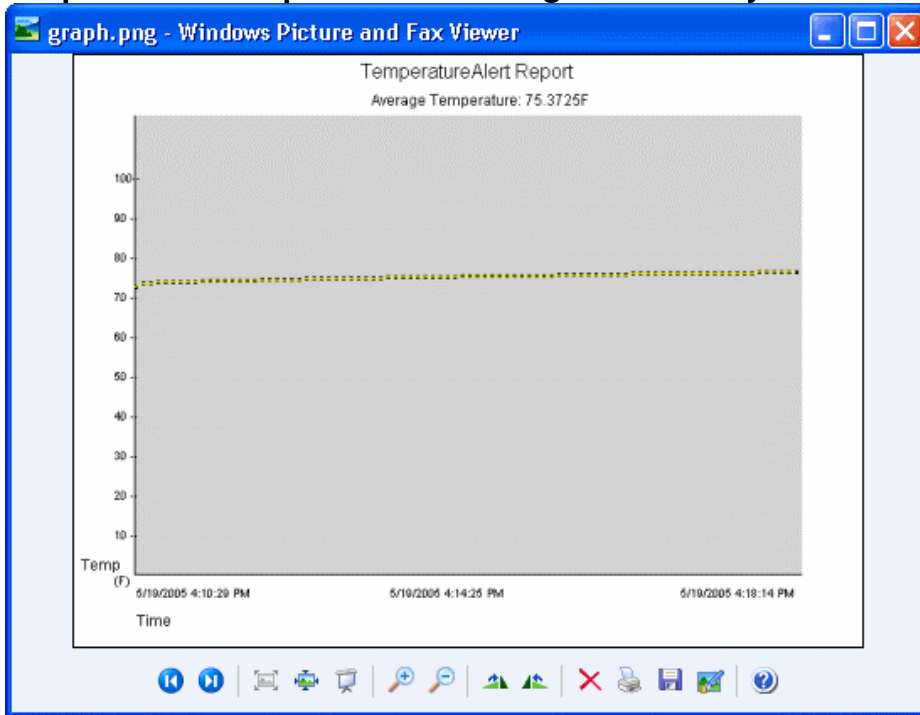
graph.png - Windows Picture and Fax Viewer

TemperatureAlert Report

Average Temperature: 75.3725F

100
90
80
70
60
50
40
30
20
10

Temp (F)

5/19/2005 4:10:29 PM
5/19/2005 4:14:25 PM
5/19/2005 4:18:14 PM

Time